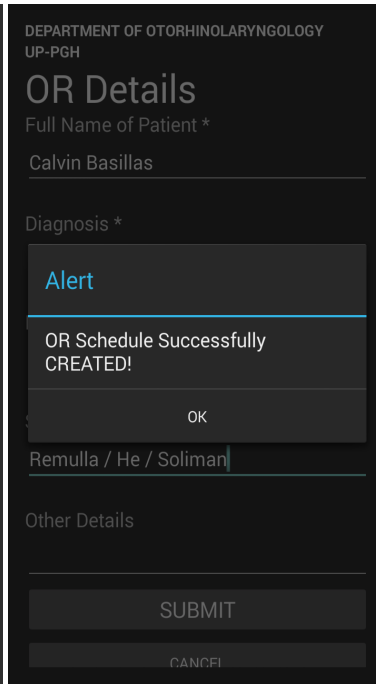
DEPARTMENT OF OTORHINOLARYNGOLOGY
UP-PGH

OR Details

Full Name of Patient *

Calvin Basillas

Diagnosis *

Alert

OR Schedule Successfully CREATED!

OK

Remulla / He / Soliman

Other Details

SUBMIT

CANCEL